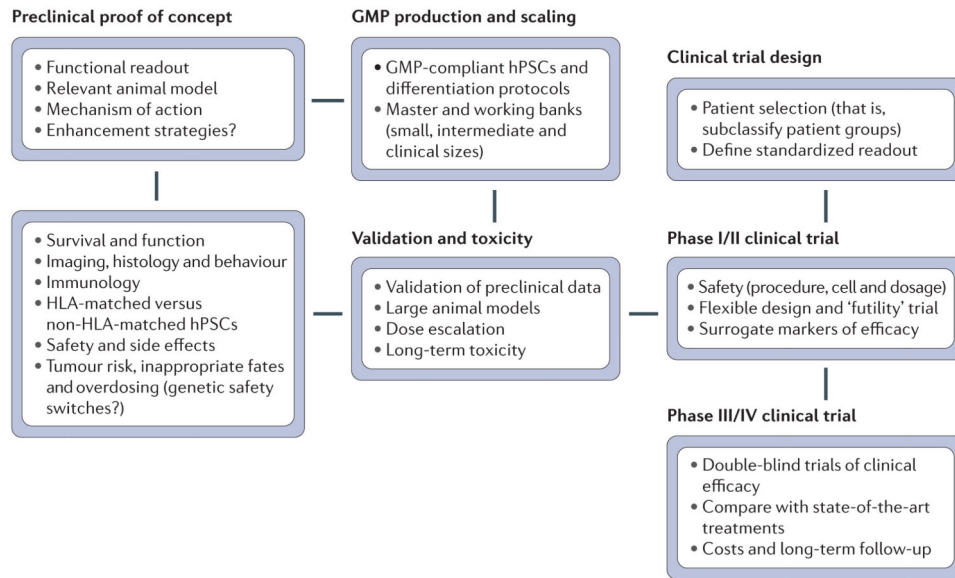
Preclinical proof of concept

- Functional readout
- Relevant animal model
- Mechanism of action
- Enhancement strategies?

- Survival and function
- Imaging, histology and behaviour
- Immunology
- HLA-matched versus non-HLA-matched hPSCs
- Safety and side effects
- Tumour risk, inappropriate fates and overdosing (genetic safety switches?)

GMP production and scaling

- GMP-compliant hPSCs and differentiation protocols
- Master and working banks (small, intermediate and clinical sizes)

Validation and toxicity

- Validation of preclinical data
- Large animal models
- Dose escalation
- Long-term toxicity

Clinical trial design

- Patient selection (that is, subclassify patient groups)
- Define standardized readout

Phase I/II clinical trial

- Safety (procedure, cell and dosage)
- Flexible design and ‘futility’ trial
- Surrogate markers of efficacy

Phase III/IV clinical trial

- Double-blind trials of clinical efficacy
- Compare with state-of-the-art treatments
- Costs and long-term follow-up